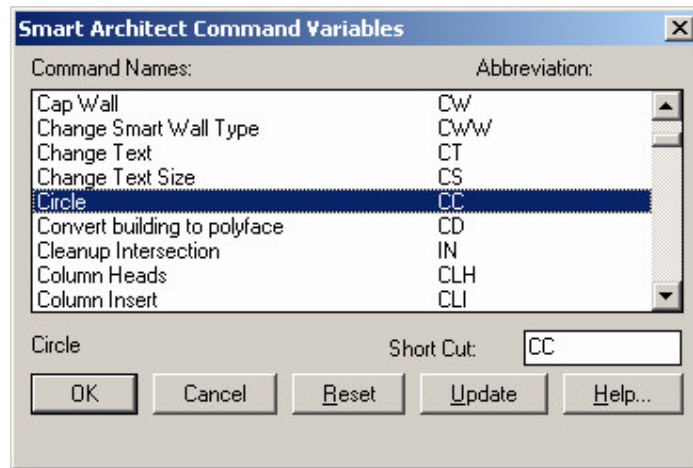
Smart Architect Command Variables

Command Names: Abbreviation:

| Command Names | Abbreviation |
|---|---|
| Cap Wall | CW |
| Change Smart Wall Type | CWW |
| Change Text | CT |
| Change Text Size | CS |
| Circle | CC |
| Convert building to polyface | CD |
| Cleanup Intersection | IN |
| Column Heads | CLH |
| Column Insert | CLI |

Circle

Short Cut: CC

OK Cancel Reset Update Help...